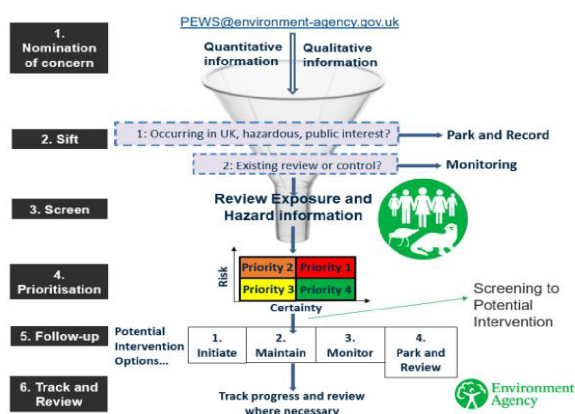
1. Nomination of concern

PEWS@environment-agency.gov.uk

Quantitative information

Qualitative information

2. Sift

1: Occurring in UK, hazardous, public interest?

Park and Record

2: Existing review or control?

Monitoring

3. Screen

Review Exposure and Hazard information

4. Prioritisation

Risk

| Priority 2 | Priority 1 |
|---|---|
| Priority 3 | Priority 4 |

Certainty

Screening to Potential Intervention

5. Follow-up

Potential Intervention Options...

| 1. Initiate | 2. Maintain | 3. Monitor | 4. Park and Review |
|---|---|---|---|

6. Track and Review

Track progress and review where necessary

Environment Agency